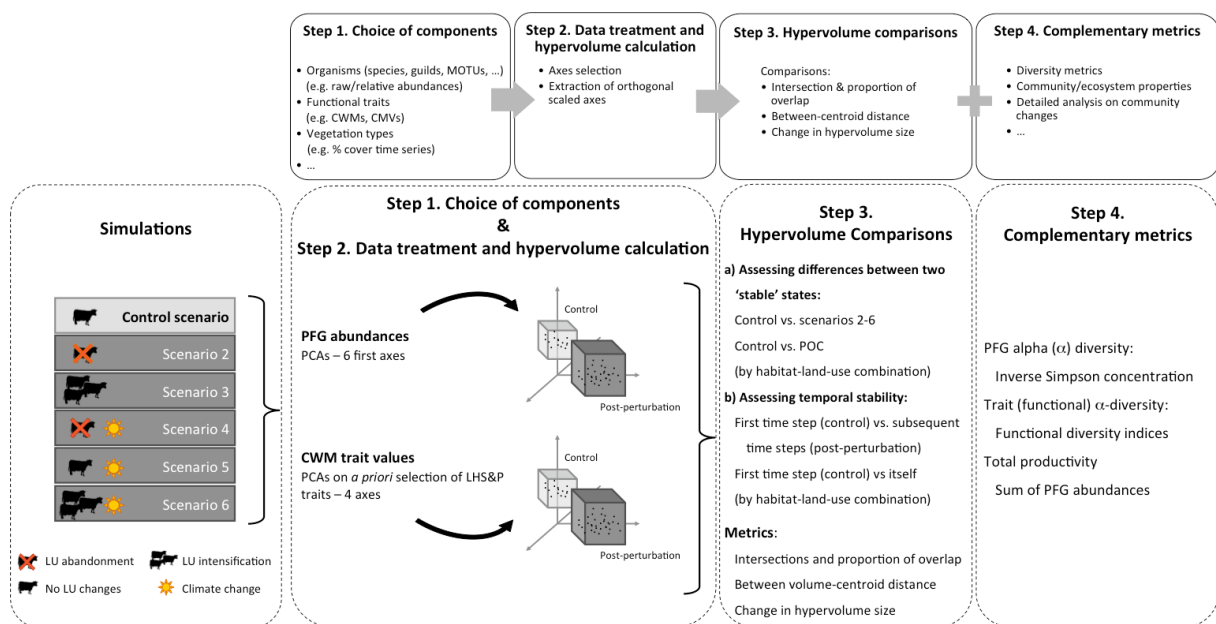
Step 1. Choice of components

• Organisms (species, guilds, MOTUs, …) (e.g. raw/relative abundances)
• Functional traits (e.g. CWMs, CMVs)
• Vegetation types (e.g. % cover time series)
• …

Step 2. Data treatment and hypervolume calculation

• Axes selection
• Extraction of orthogonal scaled axes

Step 3. Hypervolume comparisons

Comparisons:
• Intersection & proportion of overlap
• Between-centroid distance
• Change in hypervolume size

Step 4. Complementary metrics

• Diversity metrics
• Community/ecosystem properties
• Detailed analysis on community changes
• …

Simulations

Control scenario
Scenario 2
Scenario 3
Scenario 4
Scenario 5
Scenario 6

LU abandonment
LU intensification
No LU changes
Climate change

Step 1. Choice of components
&
Step 2. Data treatment and hypervolume calculation

PFG abundances
PCAs – 6 first axes

Control
Post-perturbation

CWM trait values
PCAs on *a priori* selection of LHS&P traits – 4 axes

Control
Post-perturbation

Step 3.
Hypervolume Comparisons

a) Assessing differences between two 'stable' states:
Control vs. scenarios 2-6
Control vs. POC
(by habitat-land-use combination)
b) Assessing temporal stability:
First time step (control) vs. subsequent time steps (post-perturbation)
First time step (control) vs itself
(by habitat-land-use combination)

Metrics:
Intersections and proportion of overlap
Between volume-centroid distance
Change in hypervolume size

Step 4.
Complementary metrics

PFG alpha ($\alpha$) diversity:
Inverse Simpson concentration
Trait (functional) $\alpha$-diversity:
Functional diversity indices
Total productivity
Sum of PFG abundances